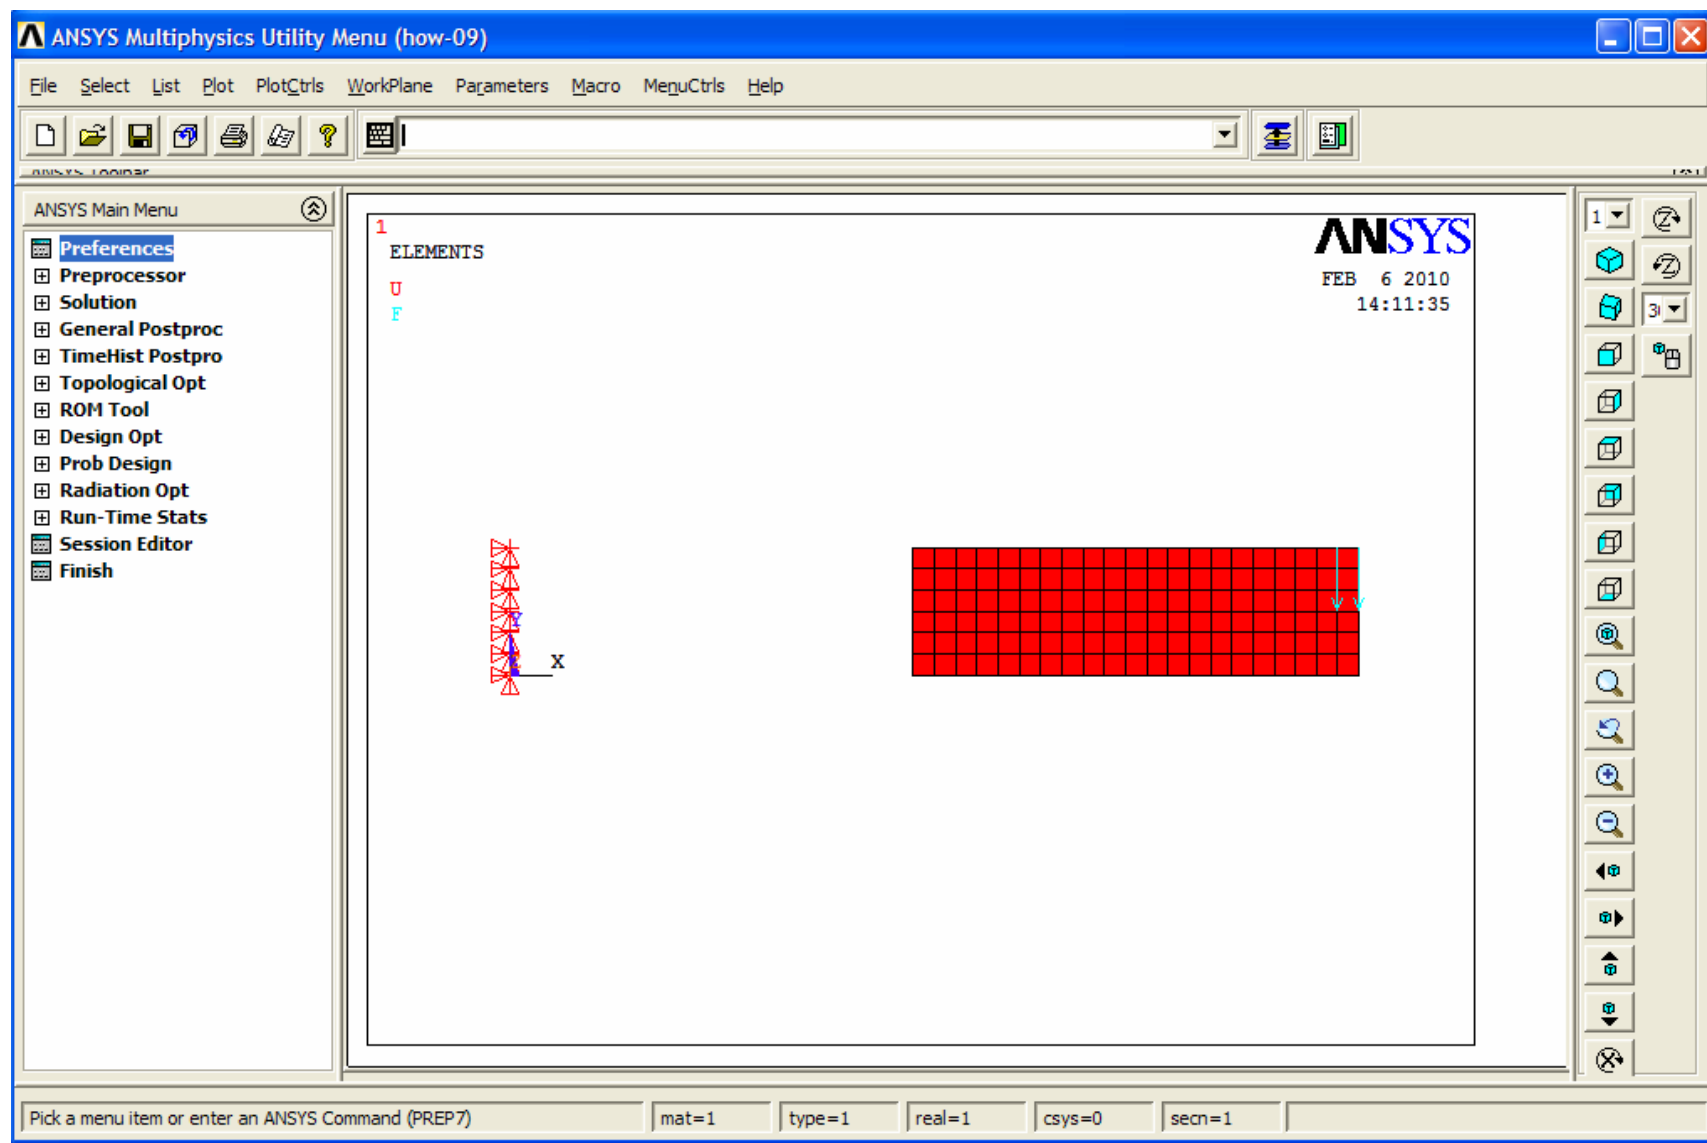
ANSYS Multiphysics Utility Menu (how-09)

File Select List Plot PlotCtrls WorkPlane Parameters Macro MenuCtrls Help

ANSYS Toolbar

ANSYS Main Menu

Preferences
Preprocessor
Solution
General Postproc
TimeHist Postpro
Topological Opt
ROM Tool
Design Opt
Prob Design
Radiation Opt
Run-Time Stats
Session Editor
Finish

1
ELEMENTS
U
F

ANSYS
FEB 6 2010
14:11:35

Y
X

1
3

Pick a menu item or enter an ANSYS Command (PREP7) | mat=1 | type=1 | real=1 | csys=0 | secn=1